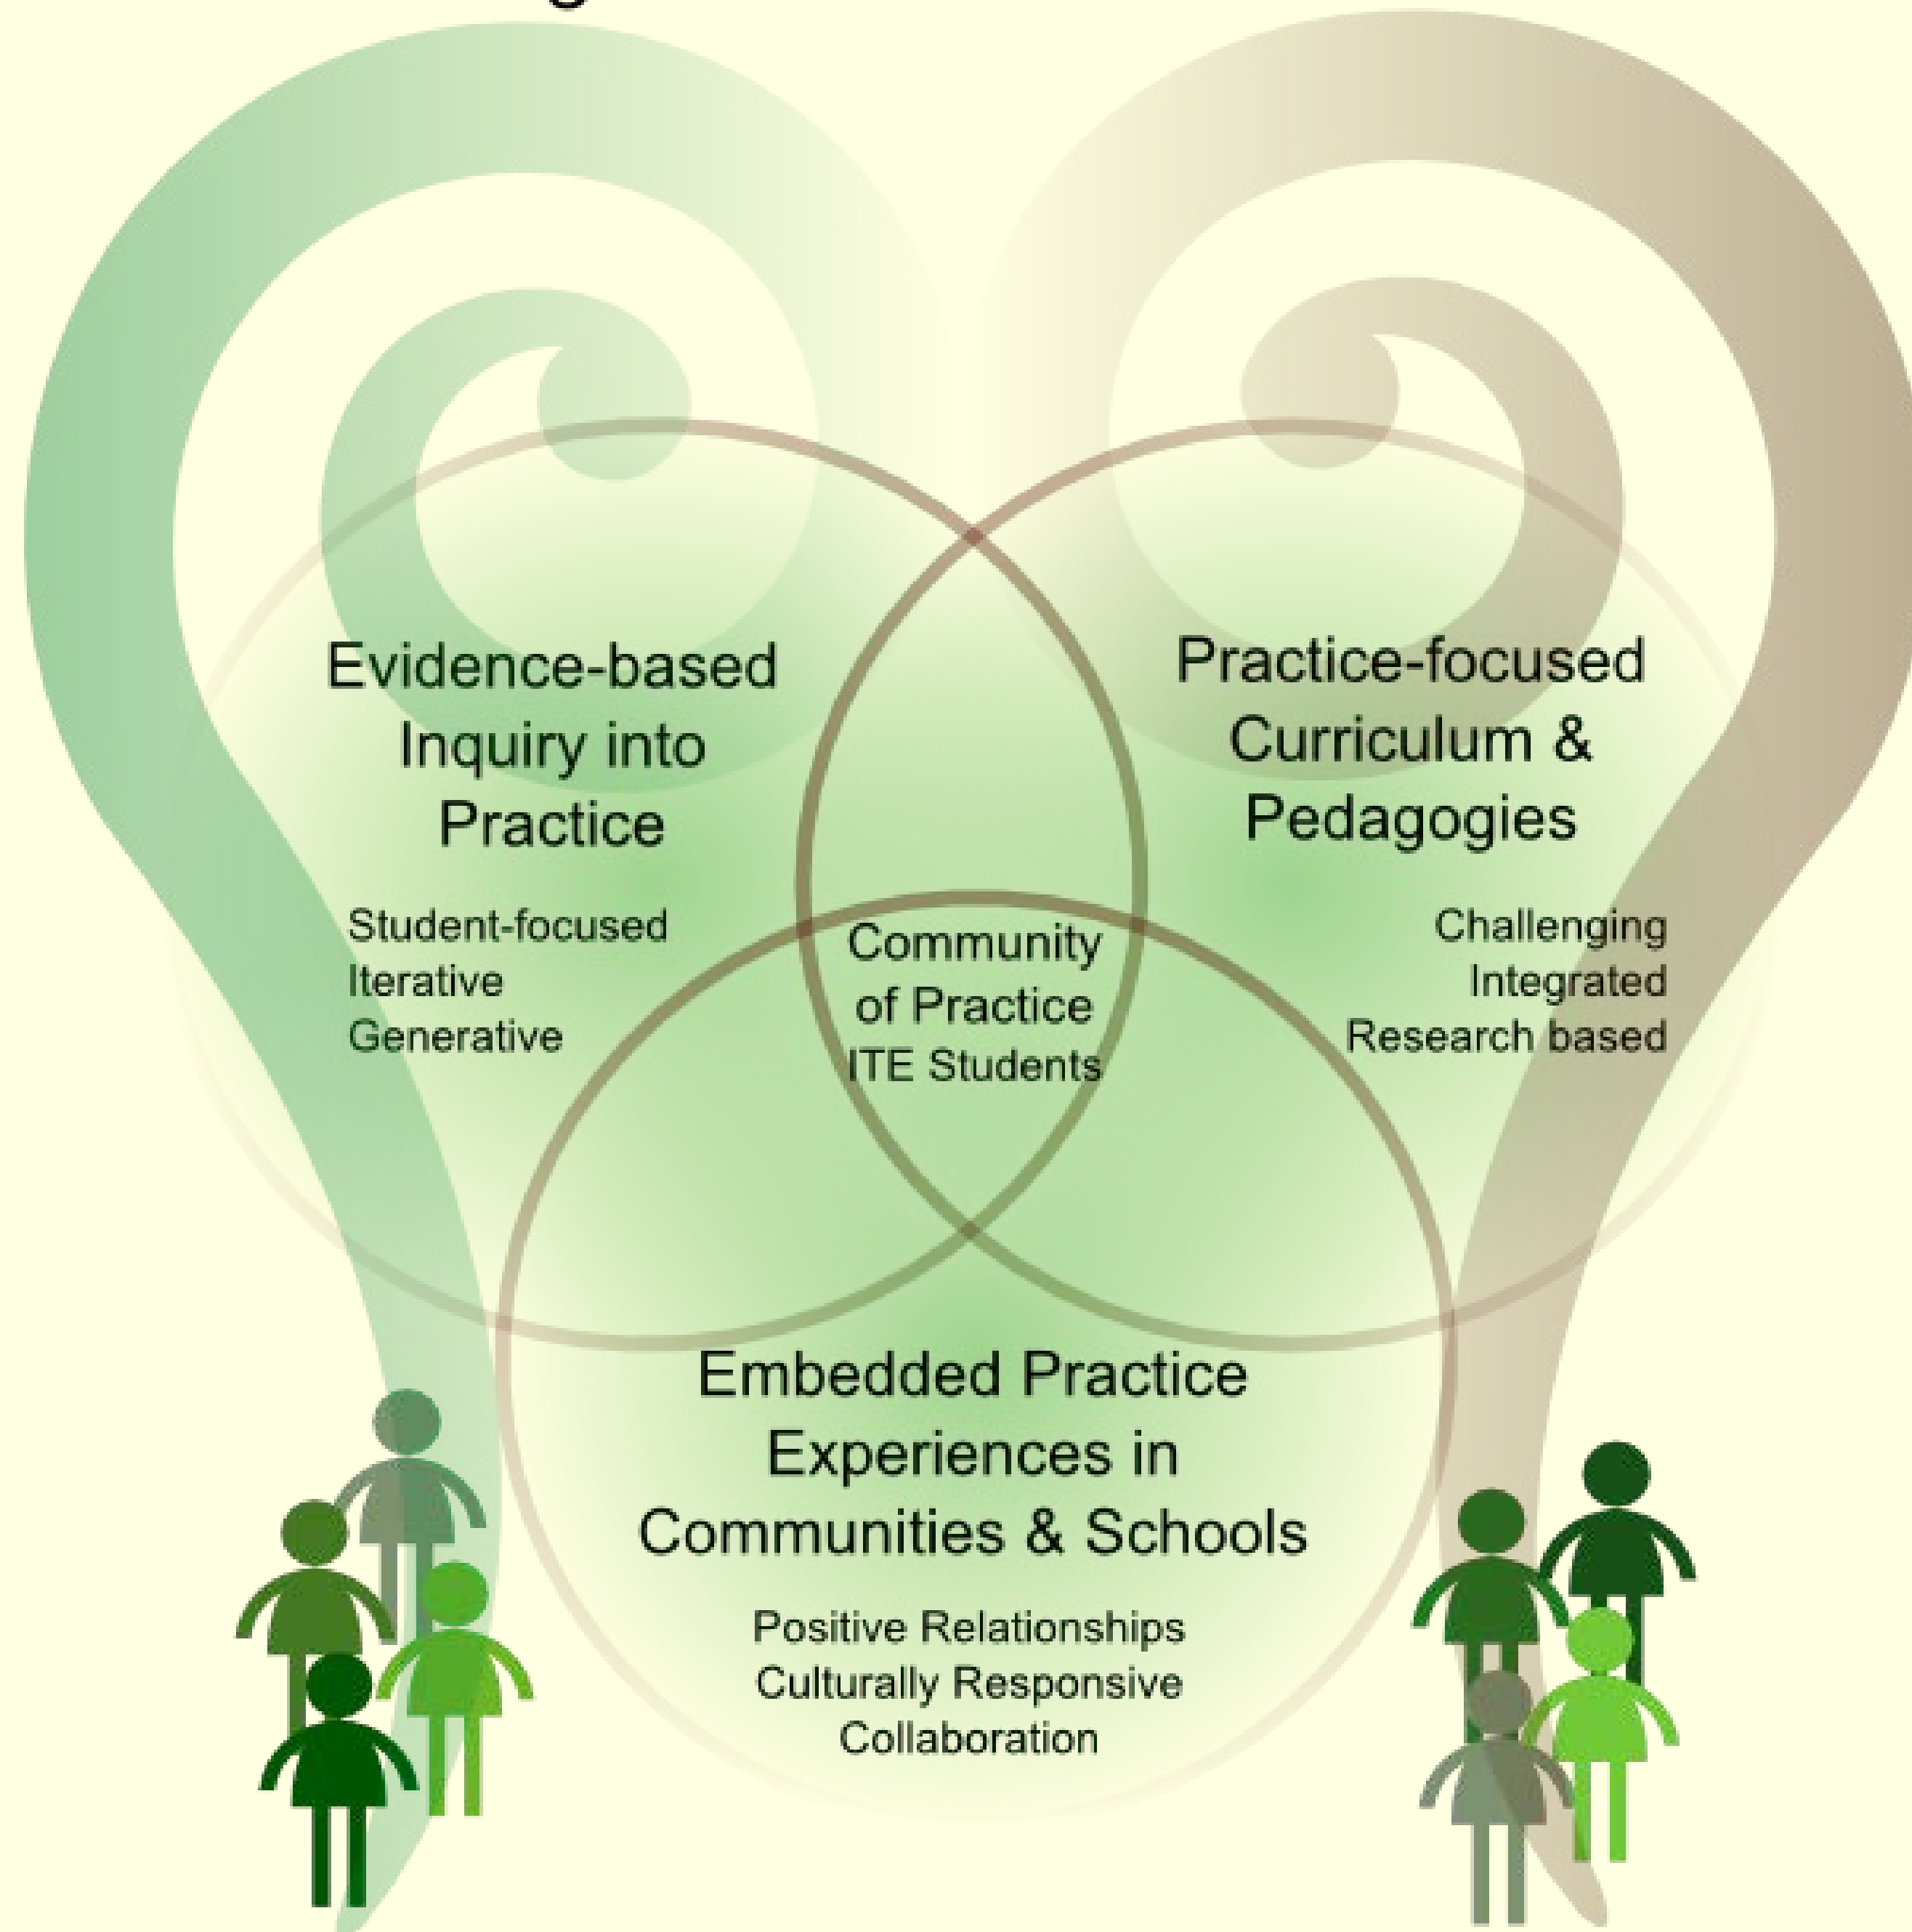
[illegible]

Evidence-based Inquiry into Practice

Student-focused
Iterative
Generative

Practice-focused Curriculum & Pedagogies

Challenging
Integrated
Research based

Community of Practice
ITE Students

Embedded Practice Experiences in Communities & Schools

Positive Relationships
Culturally Responsive
Collaboration